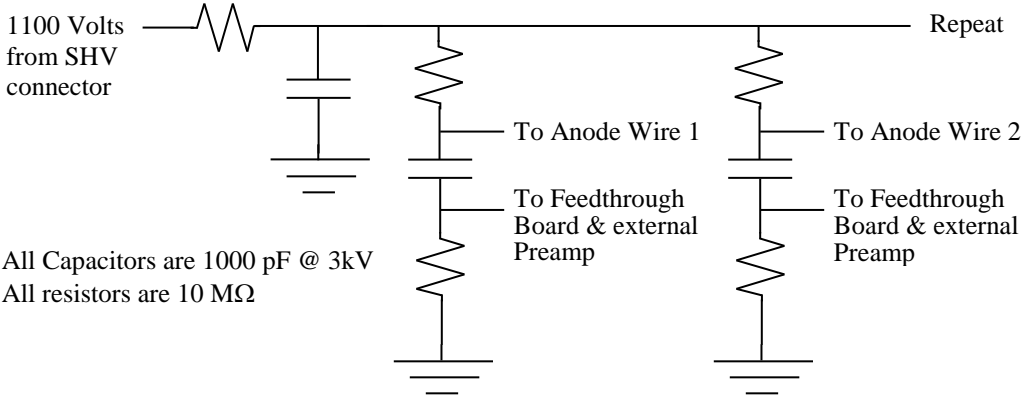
1100 Volts from SHV connector

Repeat

To Anode Wire 1

To Anode Wire 2

To Feedthrough Board & external Preamp

To Feedthrough Board & external Preamp

All Capacitors are 1000 pF @ 3kV
All resistors are 10 MΩ